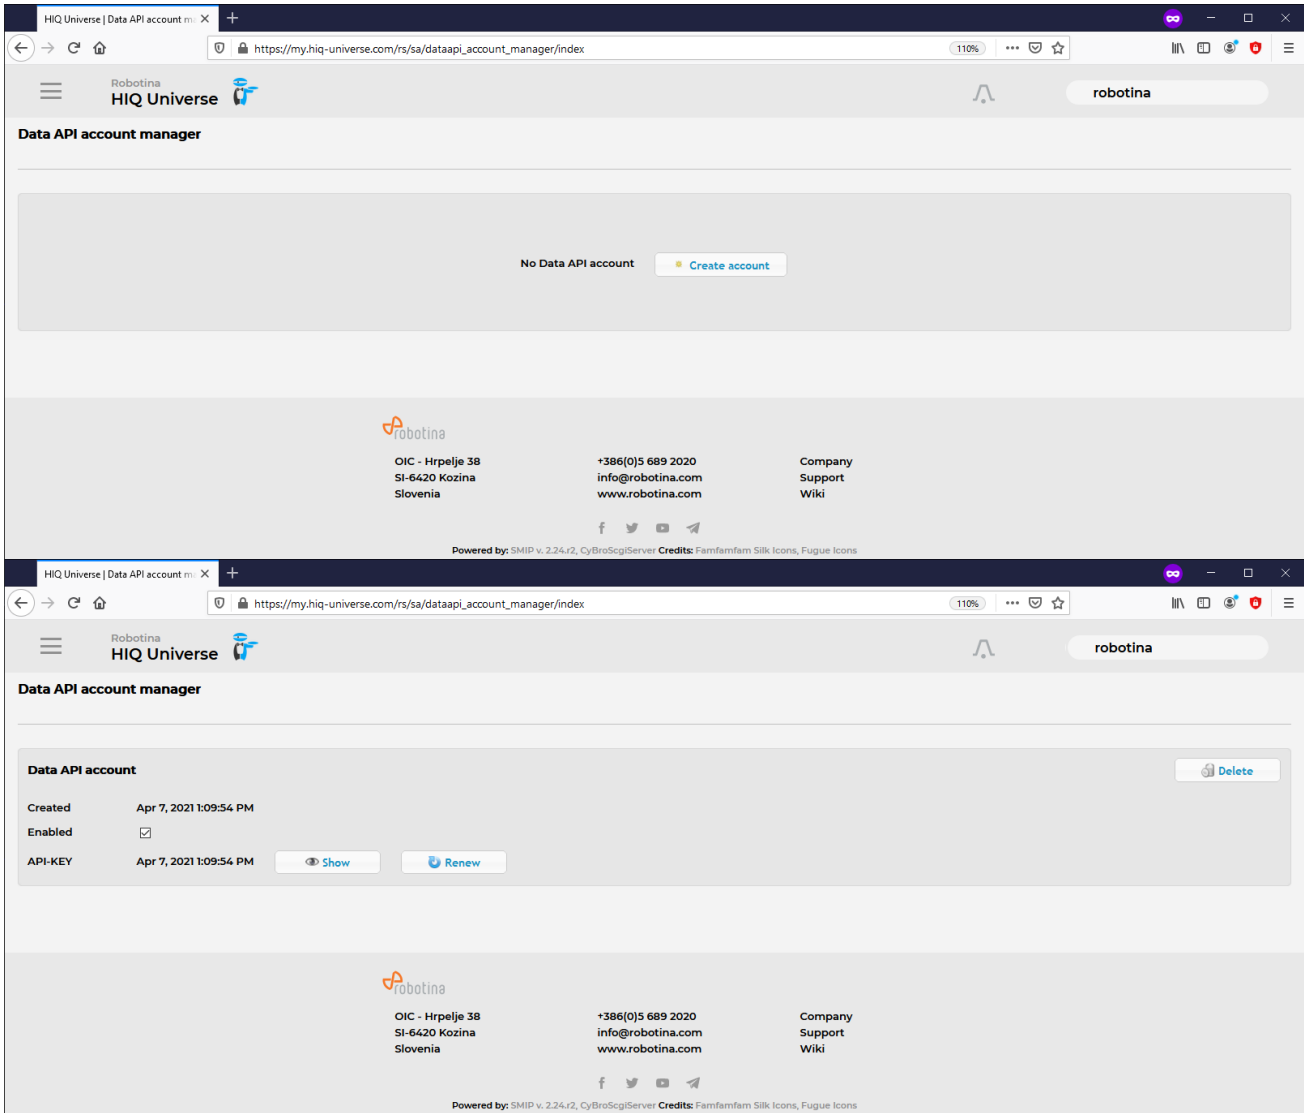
HIQ Universe | Data API account m

https://my.hiq-universe.com/rs/sa/dataapi_account_manager/index

110%

Robotina
HIQ Universe

robotina

Data API account manager

No Data API account

Create account

robotina

OIC - Hrpelje 38
SI-6420 Kozina
Slovenia

+386(0)5 689 2020
info@robotina.com
www.robotina.com

Company
Support
Wiki

Powered by: SMIP v. 2.24.r2, CyBroScgiServer Credits: Famfamfam Silk Icons, Fugue Icons

HIQ Universe | Data API account m

https://my.hiq-universe.com/rs/sa/dataapi_account_manager/index

110%

Robotina
HIQ Universe

robotina

Data API account manager

Data API account

Delete

Created Apr 7, 2021 1:09:54 PM

Enabled

API-KEY Apr 7, 2021 1:09:54 PM

Show

Renew

robotina

OIC - Hrpelje 38
SI-6420 Kozina
Slovenia

+386(0)5 689 2020
info@robotina.com
www.robotina.com

Company
Support
Wiki

Powered by: SMIP v. 2.24.r2, CyBroScgiServer Credits: Famfamfam Silk Icons, Fugue Icons